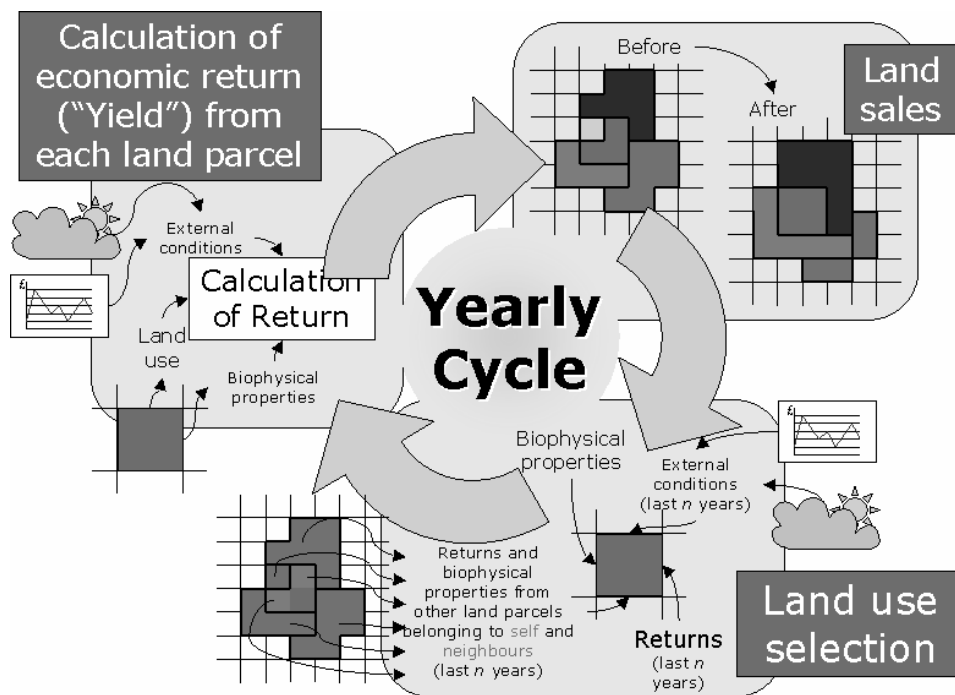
Calculation of economic return ("Yield") from each land parcel

External conditions

Calculation of Return

Land use

Biophysical properties

Before

After

Land sales

Yearly Cycle

Biophysical properties

External conditions (last $n$ years)

Returns and biophysical properties from other land parcels belonging to self and neighbours (last $n$ years)

Returns (last $n$ years)

Land use selection